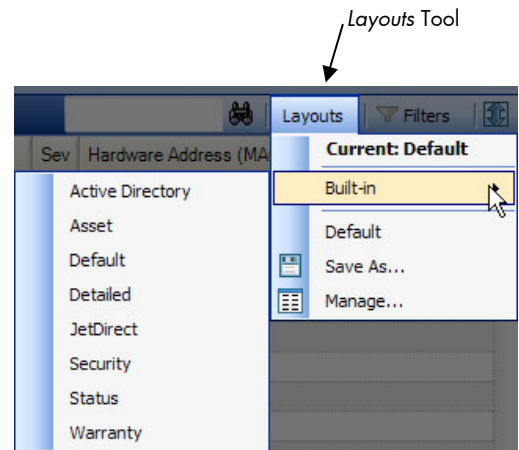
*Layouts* Tool

Layouts | Filters

Sev | Hardware Address (MA

Current: Default

Built-in

Default

Save As...

Manage...

Active Directory

Asset

Default

Detailed

JetDirect

Security

Status

Warranty